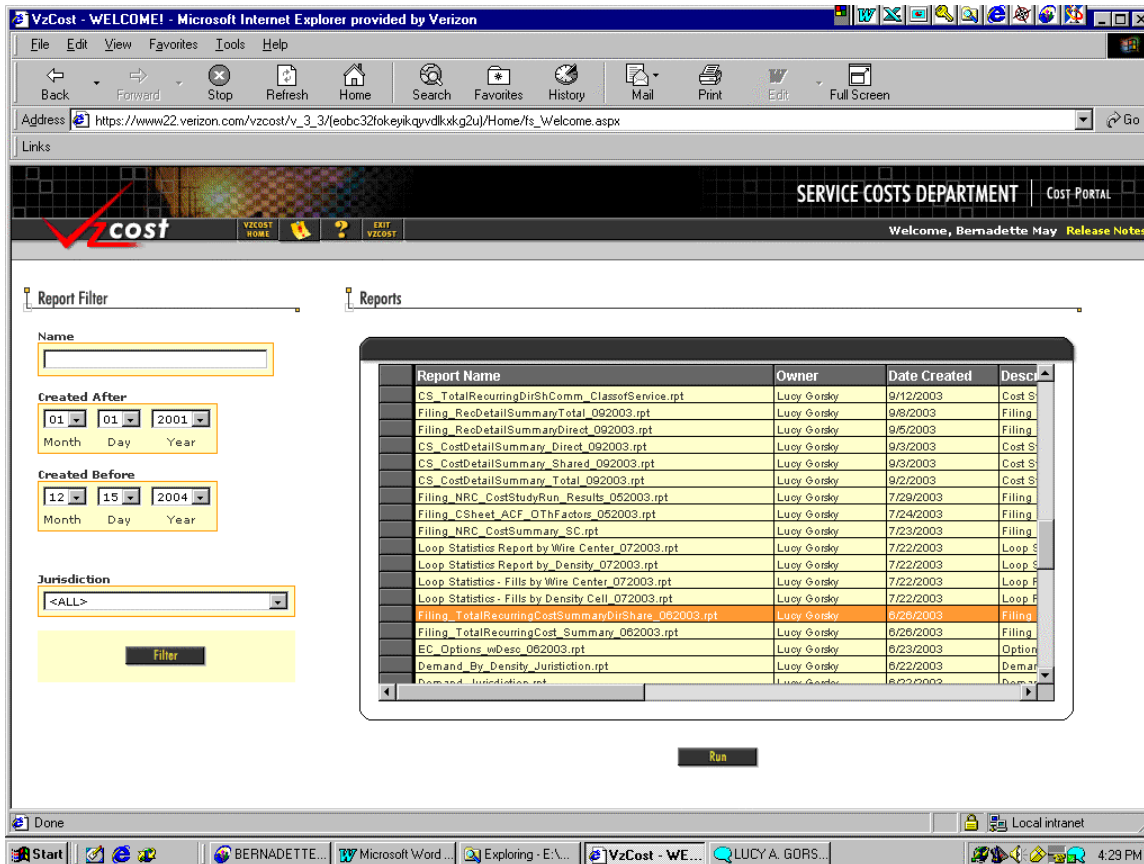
VzCost - WELCOME! - Microsoft Internet Explorer provided by Verizon

File Edit View Favorites Tools Help

Back Forward Stop Refresh Home Search Favorites History Mail Print Edit Full Screen

Address https://www22.verizon.com/vzcost/v_3_3/(eobc32fokeyikqyvdlkxkg2u)/Home/fs_Welcome.aspx Go

Links

SERVICE COSTS DEPARTMENT | COST PORTAL

vzcost VZCOST HOME EXIT VZCOST

Welcome, Bernadette May Release Notes

Report Filter

Name

Created After
01 01 2001
Month Day Year

Created Before
12 15 2004
Month Day Year

Jurisdiction
<ALL>

Filter

Reports

| Report Name | Owner | Date Created | Desc |
|---|---|---|---|
| CS_TotalRecurringDirShComm_ClassofService.rpt | Lucy Gorsky | 9/12/2003 | Cost S |
| Filing_RecDetailSummaryTotal_092003.rpt | Lucy Gorsky | 9/8/2003 | Filing |
| Filing_RecDetailSummaryDirect_092003.rpt | Lucy Gorsky | 9/5/2003 | Filing |
| CS_CostDetailSummary_Direct_092003.rpt | Lucy Gorsky | 9/3/2003 | Cost S |
| CS_CostDetailSummary_Shared_092003.rpt | Lucy Gorsky | 9/3/2003 | Cost S |
| CS_CostDetailSummary_Total_092003.rpt | Lucy Gorsky | 9/2/2003 | Cost S |
| Filing_NRC_CostStudyRun_Results_052003.rpt | Lucy Gorsky | 7/29/2003 | Filing |
| Filing_CSheet_ACF_OThFactors_052003.rpt | Lucy Gorsky | 7/24/2003 | Filing |
| Filing_NRC_CostSummary_SC.rpt | Lucy Gorsky | 7/23/2003 | Filing |
| Loop Statistics Report by Wire Center_072003.rpt | Lucy Gorsky | 7/22/2003 | Loop S |
| Loop Statistics Report by_Density_072003.rpt | Lucy Gorsky | 7/22/2003 | Loop S |
| Loop Statistics - Fills by Wire Center_072003.rpt | Lucy Gorsky | 7/22/2003 | Loop F |
| Loop Statistics - Fills by Density Cell_072003.rpt | Lucy Gorsky | 7/22/2003 | Loop F |
| Filing_TotalRecurringCostSummaryDirShare_062003.rpt | Lucy Gorsky | 6/26/2003 | Filing |
| Filing_TotalRecurringCost_Summary_062003.rpt | Lucy Gorsky | 6/26/2003 | Filing |
| EC_Options_wDesc_062003.rpt | Lucy Gorsky | 6/23/2003 | Option |
| Demand_By_Density_Juristiction.rpt | Lucy Gorsky | 6/22/2003 | Deman |
| Demand_Jurisdiction.rpt | Lucy Gorsky | 6/22/2003 | Deman |

Run

Done Local intranet

Start BERNADETTE... Microsoft Word ... Exploring - E:\... VzCost - WE... LUCY A. GORS... 4:29 PM